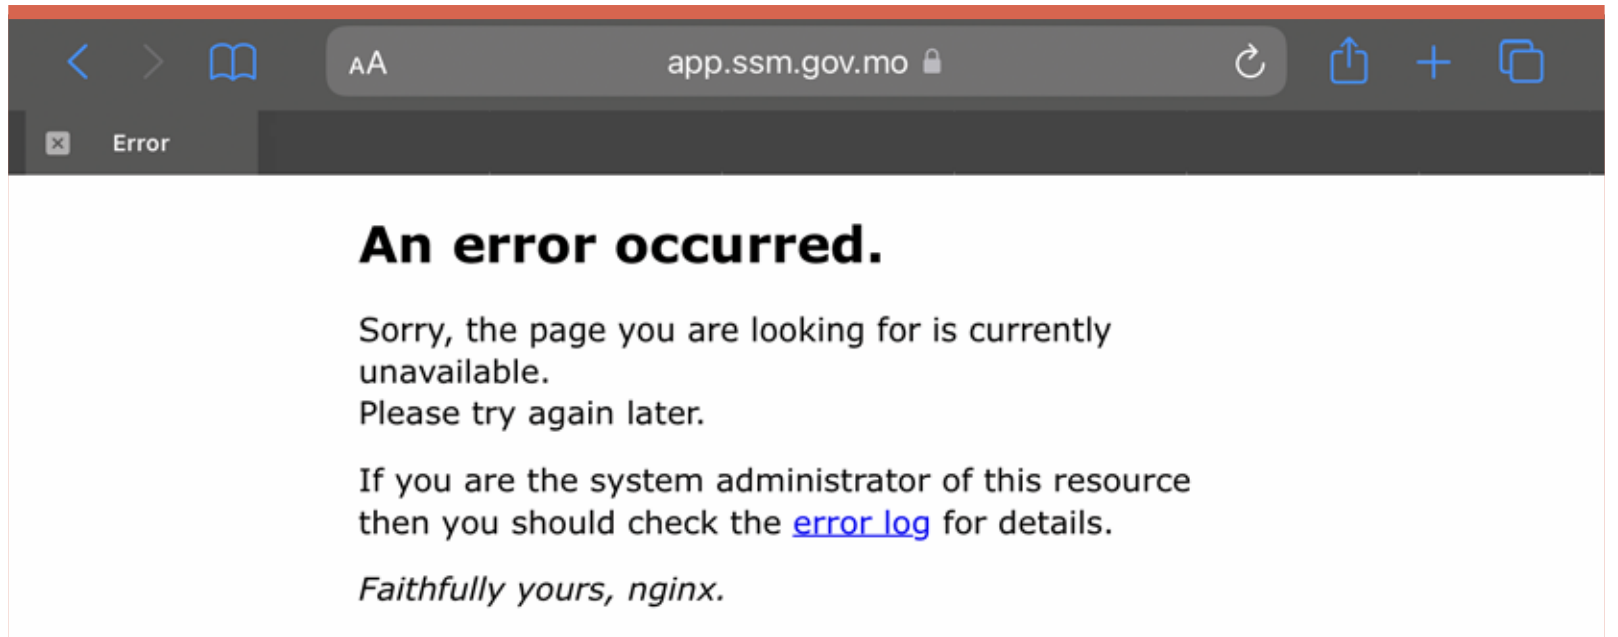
AA app.ssm.gov.mo

Error

An error occurred.

Sorry, the page you are looking for is currently unavailable.
Please try again later.

If you are the system administrator of this resource then you should check the error log for details.

Faithfully yours, nginx.